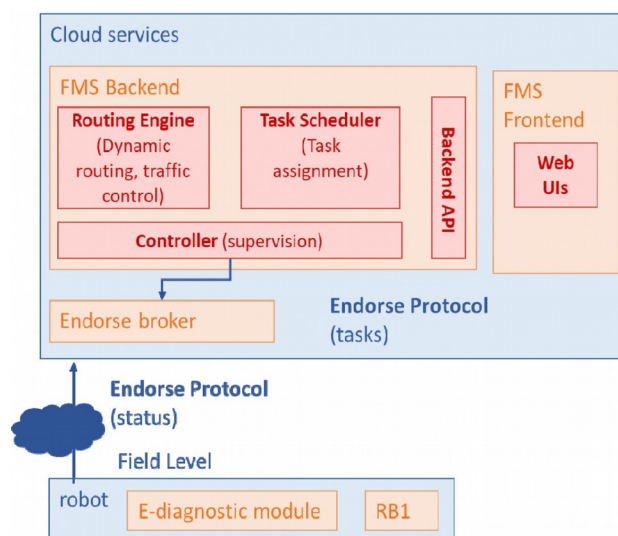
Cloud services

FMS Backend

Routing Engine (Dynamic routing, traffic control)

Task Scheduler (Task assignment)

Backend API

Controller (supervision)

FMS Frontend

Web UIs

Endorse broker

Endorse Protocol (tasks)

Endorse Protocol (status)

Field Level

robot

E-diagnostic module

RB1